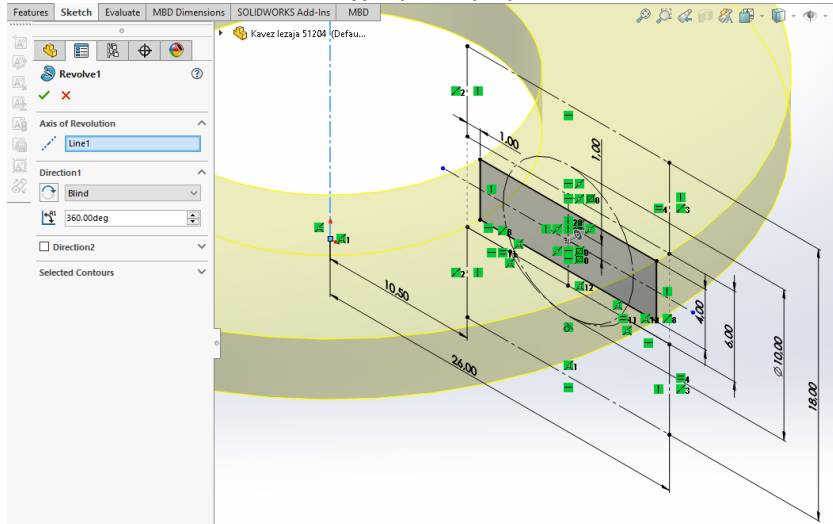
Features | Sketch | Evaluate | MBD Dimensions | SOLIDWORKS Add-Ins | MBD

Kavez lezaja 51204 (Defau...

Revolve1

Axis of Revolution

Line1

Direction1

Blind

360.00deg

Direction2

Selected Contours

1.00

1.00

10.50

26.00

4.00

6.00

$\varnothing 10.00$

18.00